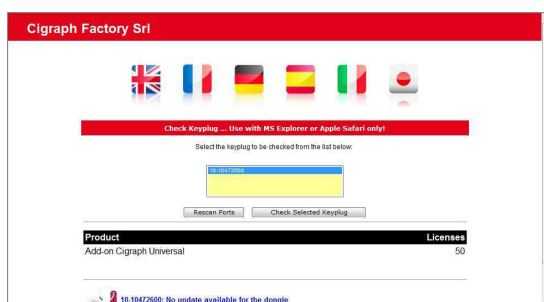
Cigraph Factory Srl

Check Keyplug ... Use with MS Explorer or Apple Safari only!

Select the keyplug to be checked from the list below:

10-10472600

Rescan Ports

Check Selected Keyplug

| Product | Licenses |
|---|---|
| Add-on Cigraph Universal | 50 |

10-10472600: No update available for the dongle